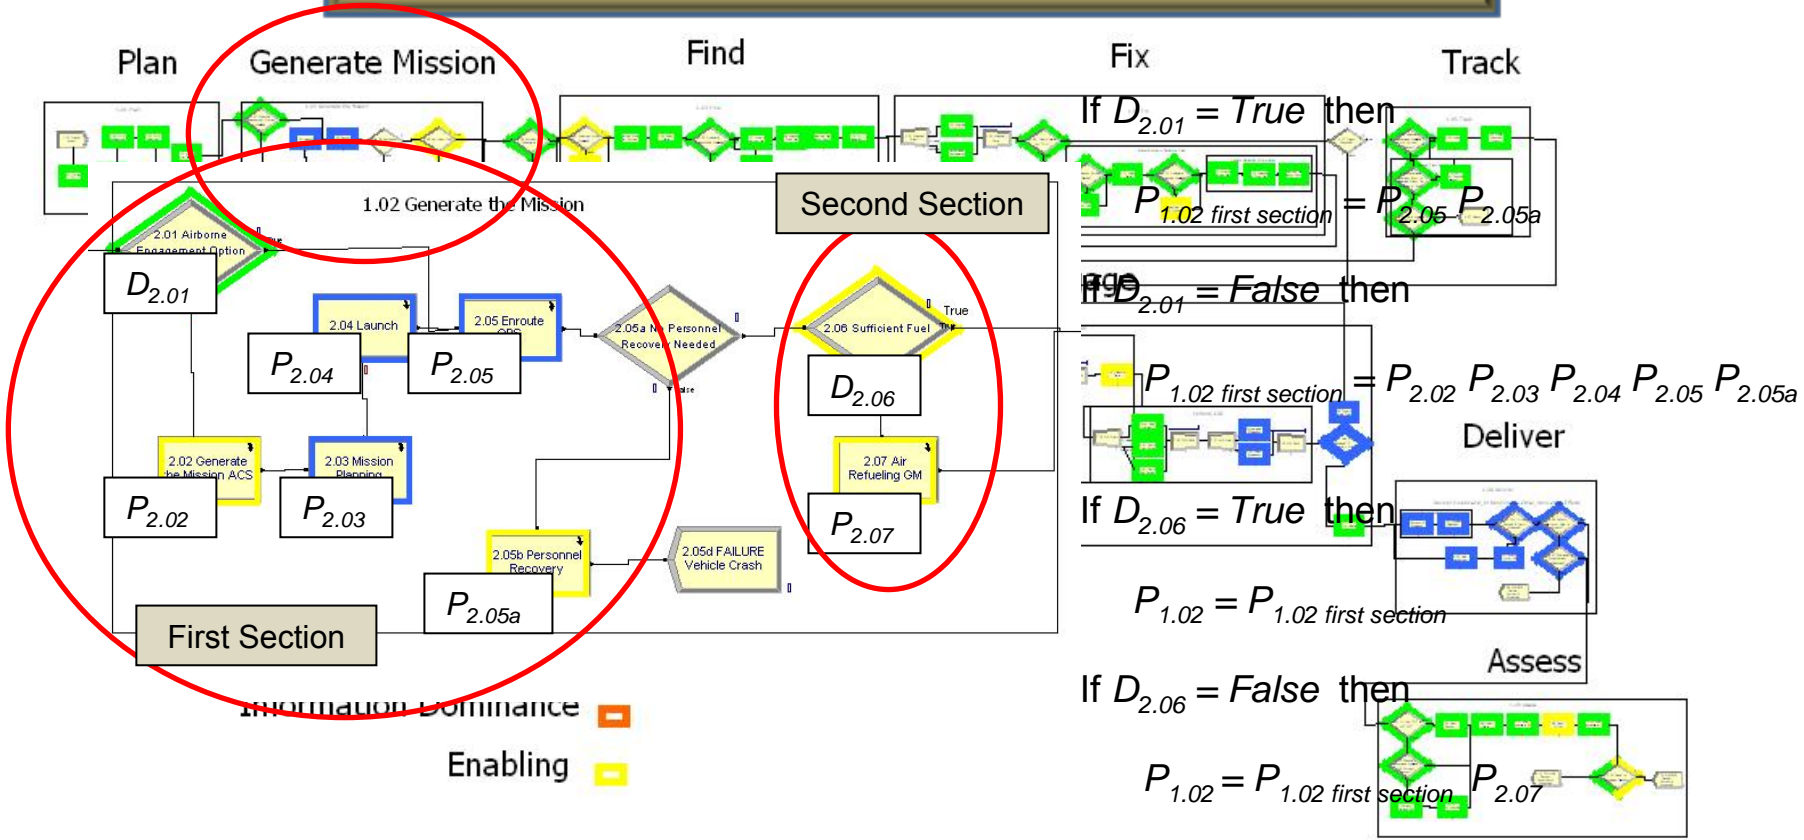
Plan

Generate Mission

Find

Fix

Track

1.02 Generate the Mission

Second Section

2.01 Airborne Engagement Option

$D_{2.01}$

2.04 Launch

2.05 Enroute

2.05a No Personnel Recovery Needed

2.06 Sufficient Fuel

True

$P_{2.04}$

$P_{2.05}$

$D_{2.06}$

2.02 Generate the Mission ACS

2.03 Mission Planning

2.07 Air Refueling GM

$P_{2.02}$

$P_{2.03}$

$P_{2.07}$

2.05b Personnel Recovery

2.05d FAILURE Vehicle Crash

$P_{2.05a}$

First Section

Information Dominance

Enabling

If $D_{2.01} = True$ then

$P_{1.02\ first\ section} = P_{2.05}\ P_{2.05a}$

If $D_{2.01} = False$ then

$P_{1.02\ first\ section} = P_{2.02}\ P_{2.03}\ P_{2.04}\ P_{2.05}\ P_{2.05a}$

Deliver

If $D_{2.06} = True$ then

$P_{1.02} = P_{1.02\ first\ section}$

Assess

If $D_{2.06} = False$ then

$P_{1.02} = P_{1.02\ first\ section}\ P_{2.07}$